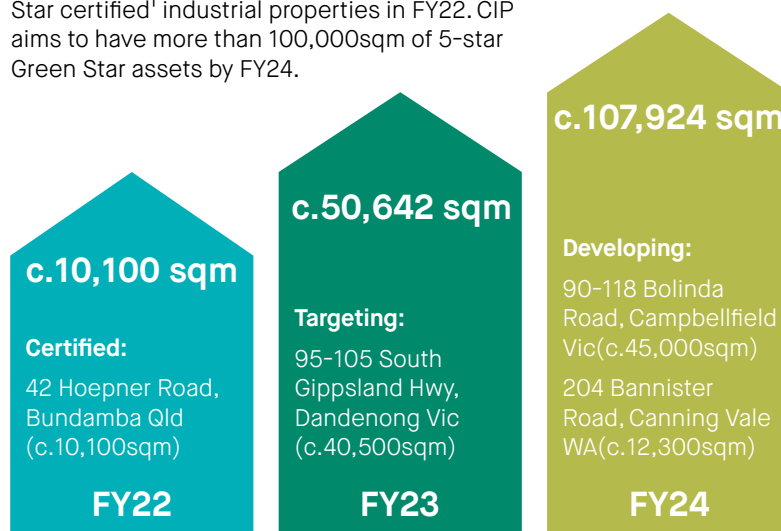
Star certified' industrial properties in FY22. CIP aims to have more than 100,000sqm of 5-star Green Star assets by FY24.

c.10,100 sqm

Certified:

42 Hoepner Road, Bundamba Qld (c.10,100sqm)

FY22

c.50,642 sqm

Targeting:

95-105 South Gippsland Hwy, Dandenong Vic (c.40,500sqm)

FY23

c.107,924 sqm

Developing:

90-118 Bolinda Road, Campbellfield Vic(c.45,000sqm)

204 Bannister Road, Canning Vale WA(c.12,300sqm)

FY24